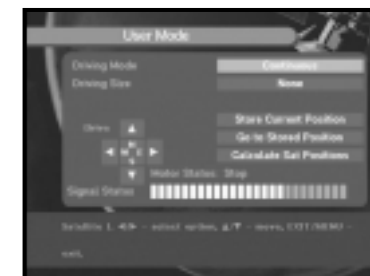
User Mode

Driving Mode
Continuous

Driving Size
None

Drive

Store Current Position

Go to Stored Position

Calculate Sat Positions

Motor Status: Stop

Signal Status

Satellite 1 ◄/► - select value, ▲/▼ - move, EXIT/MENU - exit.